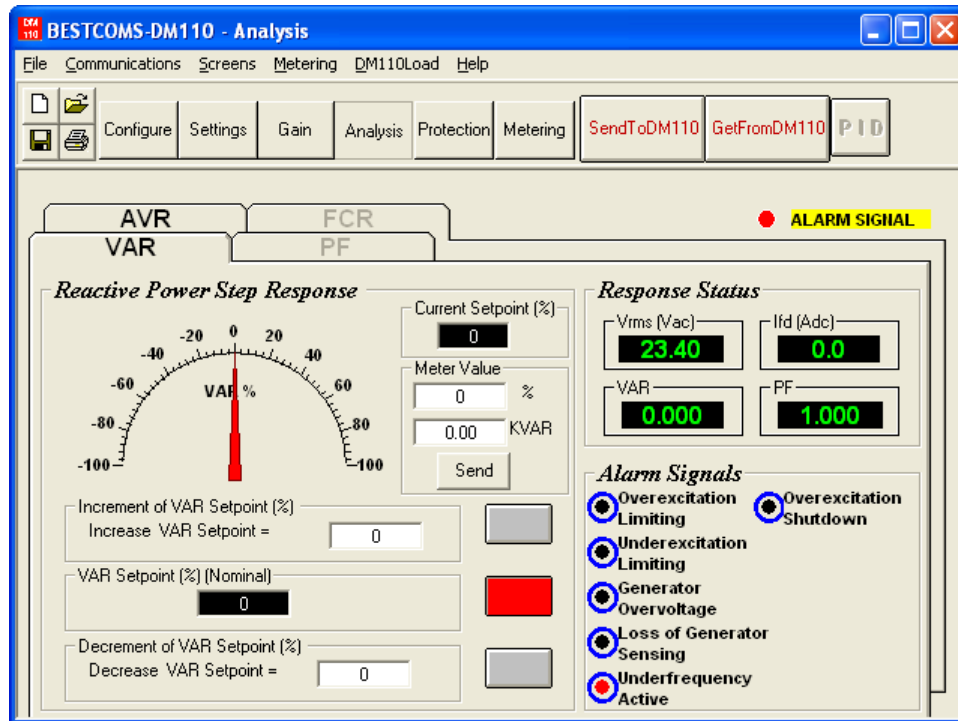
DM 110 BESTCOMS-DM110 - Analysis

File Communications Screens Metering DM110Load Help

Configure Settings Gain Analysis Protection Metering SendToDM110 GetFromDM110 PID

AVR FCR
VAR PF

ALARM SIGNAL

Reactive Power Step Response

-20 0 20
-40 40
-60 VAR % 60
-80 80
-100 100

Current Setpoint (%)
0

Meter Value
0 %
0.00 KVAR
Send

Increment of VAR Setpoint (%)
Increase VAR Setpoint = 0

VAR Setpoint (%) (Nominal)
0

Decrement of VAR Setpoint (%)
Decrease VAR Setpoint = 0

Response Status
Vrms (Vac) 23.40
Ifd (Adc) 0.0
VAR 0.000
PF 1.000

Alarm Signals
Overexcitation Limiting
Overexcitation Shutdown
Underexcitation Limiting
Generator Overvoltage
Loss of Generator Sensing
Underfrequency Active